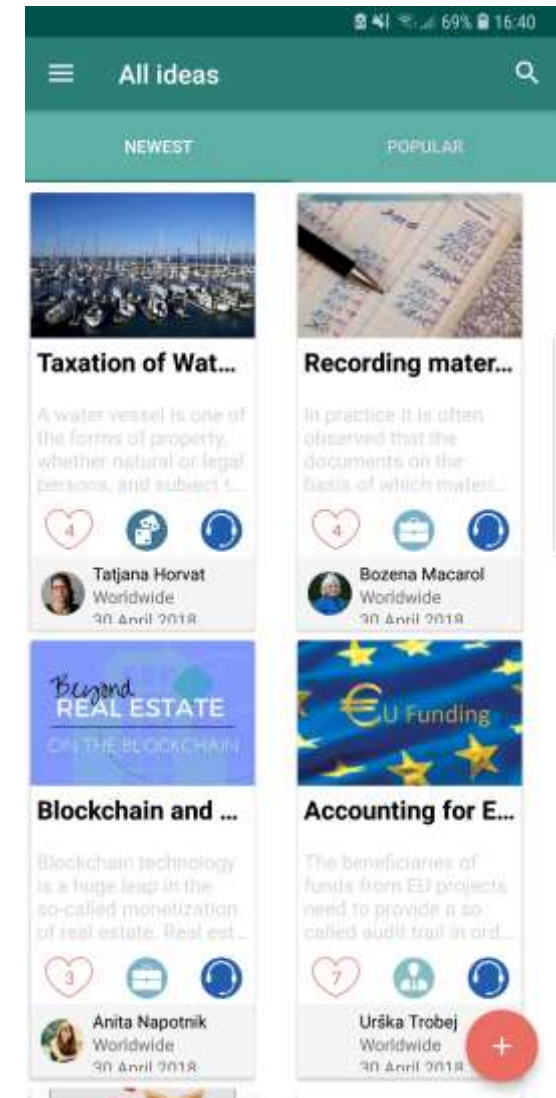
69% 16:40

All ideas

NEWEST

POPULAR

Taxation of Wat...

A water vessel is one of the forms of property, whether natural or legal persons, and subject t...

4

Tatjana Horvat
Worldwide
30 April 2018

Recording mater...

In practice it is often observed that the documents on the basis of which materi...

4

Bozena Macarol
Worldwide
30 April 2018

Beyond REAL ESTATE ON THE BLOCKCHAIN

Blockchain and ...

Blockchain technology is a huge leap in the so-called monetization of real estate. Real est...

3

Anita Napotnik
Worldwide
30 April 2018

€U Funding

Accounting for E...

The beneficiaries of funds from EU projects need to provide a so called audit trail in ord...

7

Urška Trobej
Worldwide
30 April 2018

+